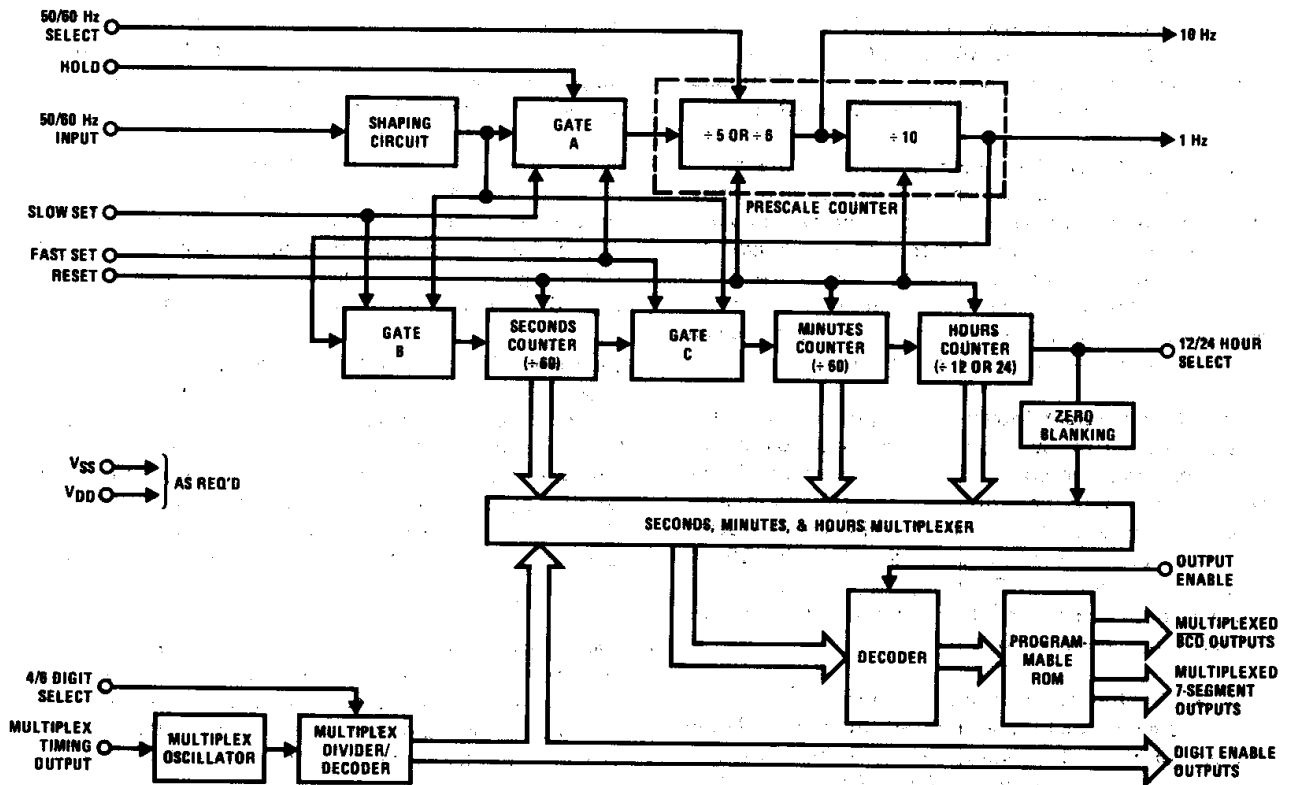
50/60 Hz SELECT

HOLD

50/60 Hz INPUT

SHAPING CIRCUIT

GATE A

÷ 5 OR ÷ 6

÷ 10

10 Hz

1 Hz

PRESCALE COUNTER

SLOW SET

FAST SET

RESET

GATE B

SECONDS COUNTER (÷ 60)

GATE C

MINUTES COUNTER (÷ 60)

HOURS COUNTER (÷ 12 OR 24)

12/24 HOUR SELECT

ZERO BLANKING

$V_{SS}$

$V_{DD}$

AS REQ'D

SECONDS, MINUTES, & HOURS MULTIPLEXER

OUTPUT ENABLE

DECODER

PROGRAMMABLE ROM

MULTIPLEXED BCD OUTPUTS

MULTIPLEXED 7-SEGMENT OUTPUTS

4/6 DIGIT SELECT

MULTIPLEX TIMING OUTPUT

MULTIPLEX OSCILLATOR

MULTIPLEX DIVIDER/ DECODER

DIGIT ENABLE OUTPUTS